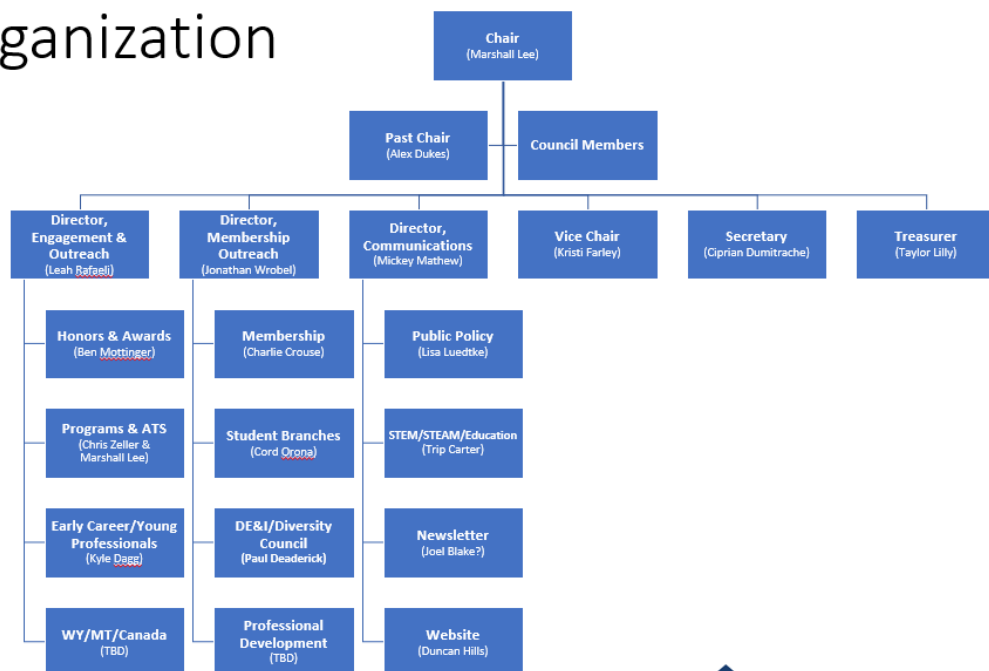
ganization

Chair
(Marshall Lee)

Past Chair
(Alex Dukes)

Council Members

Director, Engagement & Outreach
(Leah Rafaeli)

Director, Membership Outreach
(Jonathan Wrobel)

Director, Communications
(Mickey Mathew)

Vice Chair
(Kristi Farley)

Secretary
(Ciprian Dumitrache)

Treasurer
(Taylor Lilly)

Honors & Awards
(Ben Mottinger)

Programs & ATS
(Chris Zeller & Marshall Lee)

Early Career/Young Professionals
(Kyle Dagg)

WY/MT/Canada
(TBD)

Membership
(Charlie Crouse)

Student Branches
(Cord Orona)

DE&I/Diversity Council
(Paul Deaderick)

Professional Development
(TBD)

Public Policy
(Lisa Luedtke)

STEM/STEAM/Education
(Trip Carter)

Newsletter
(Joel Blake?)

Website
(Duncan Hills)